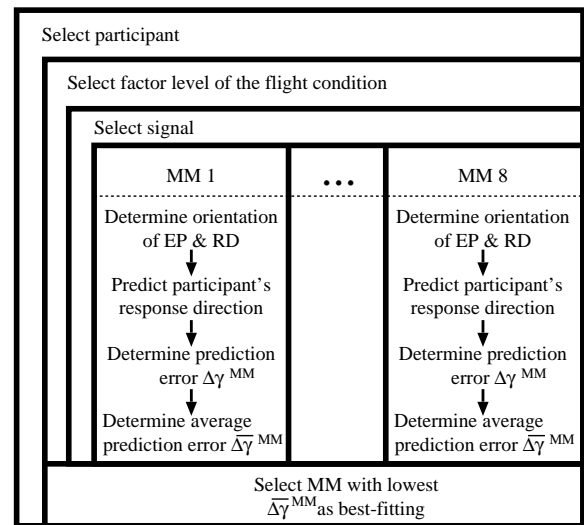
Select participant

Select factor level of the flight condition

Select signal

MM 1

Determine orientation of EP & RD

Predict participant's response direction

Determine prediction error $\Delta\gamma^{MM}$

Determine average prediction error $\overline{\Delta\gamma}^{MM}$

...

MM 8

Determine orientation of EP & RD

Predict participant's response direction

Determine prediction error $\Delta\gamma^{MM}$

Determine average prediction error $\overline{\Delta\gamma}^{MM}$

Select MM with lowest $\overline{\Delta\gamma}^{MM}$ as best-fitting